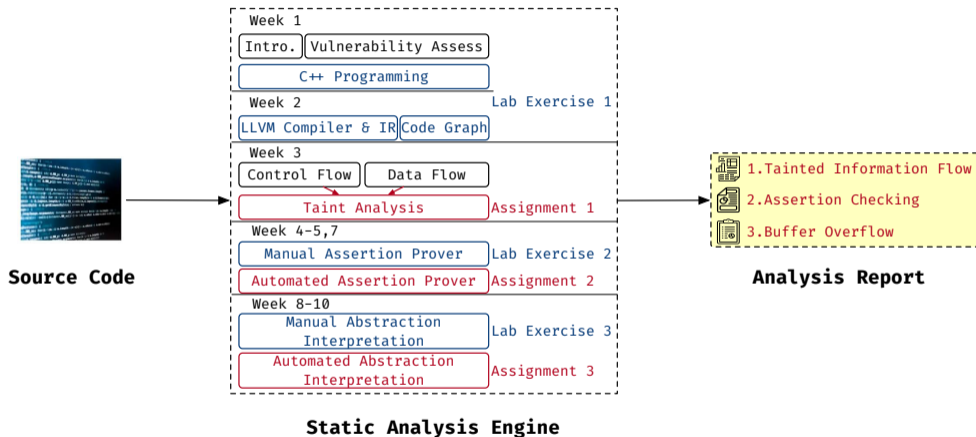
Source Code

Week 1
Intro.
Vulnerability Assess
C++ Programming

Week 2
Lab Exercise 1
LLVM Compiler & IR
Code Graph

Week 3
Control Flow
Data Flow
Taint Analysis
Assignment 1

Week 4-5,7
Manual Assertion Prover
Lab Exercise 2
Automated Assertion Prover
Assignment 2

Week 8-10
Manual Abstraction Interpretation
Lab Exercise 3
Automated Abstraction Interpretation
Assignment 3

Static Analysis Engine

1.Tainted Information Flow
2.Assertion Checking
3.Buffer Overflow

Analysis Report